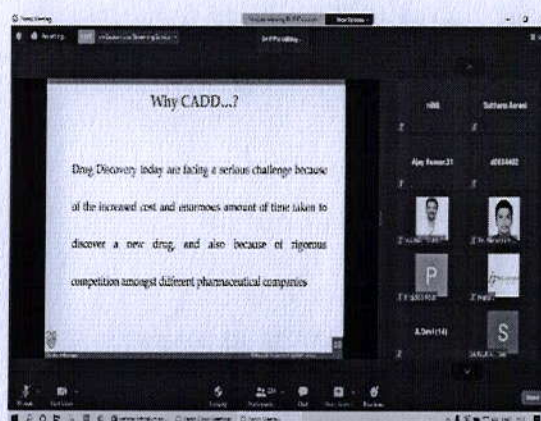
Why CADD...?

Drug Discovery today are facing a serious challenge because of the increased cost and enormous amount of time taken to discover a new drug, and also because of rigorous competition amongst different pharmaceutical companies

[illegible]

Sutharsa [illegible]

Ajay Kumar.21

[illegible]

P

S

A.Devi(14)